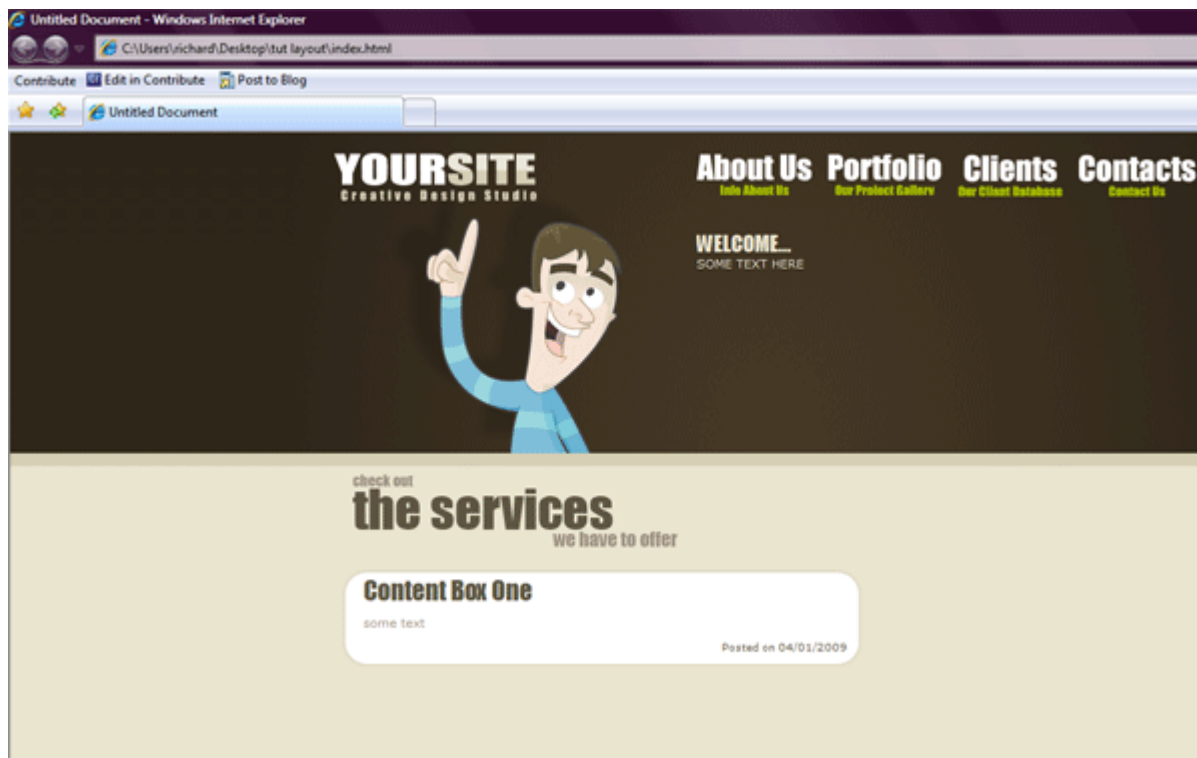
Untitled Document - Windows Internet Explorer

C:\Users\richard\Desktop\tut layout\index.html

Contribute Edit in Contribute Post to Blog

Untitled Document

YOURSITE
Creative Design Studio

About Us
Info About Us

Portfolio
Our Project Gallery

Clients
Our Client Database

Contacts
Contact Us

WELCOME...
SOME TEXT HERE

check out
the services
we have to offer

Content Box One
some text
Posted on 04/01/2009